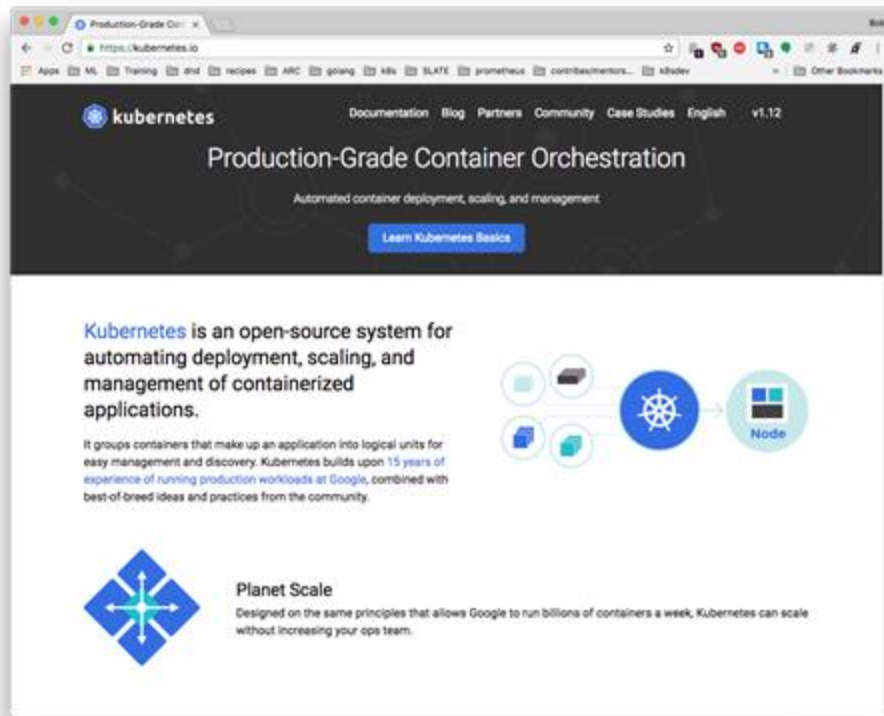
Production-Grade Con ×

https://kubernetes.io

Apps ML Training dnd recipes ARC golang k8s SLATE prometheus contribex/mentors... k8sdev » Other Bookmarks

kubernetes

Documentation Blog Partners Community Case Studies English v1.12

Production-Grade Container Orchestration

Automated container deployment, scaling, and management

Learn Kubernetes Basics

Kubernetes is an open-source system for automating deployment, scaling, and management of containerized applications.

It groups containers that make up an application into logical units for easy management and discovery. Kubernetes builds upon 15 years of experience of running production workloads at Google, combined with best-of-breed ideas and practices from the community.

Node

Planet Scale

Designed on the same principles that allows Google to run billions of containers a week, Kubernetes can scale without increasing your ops team.